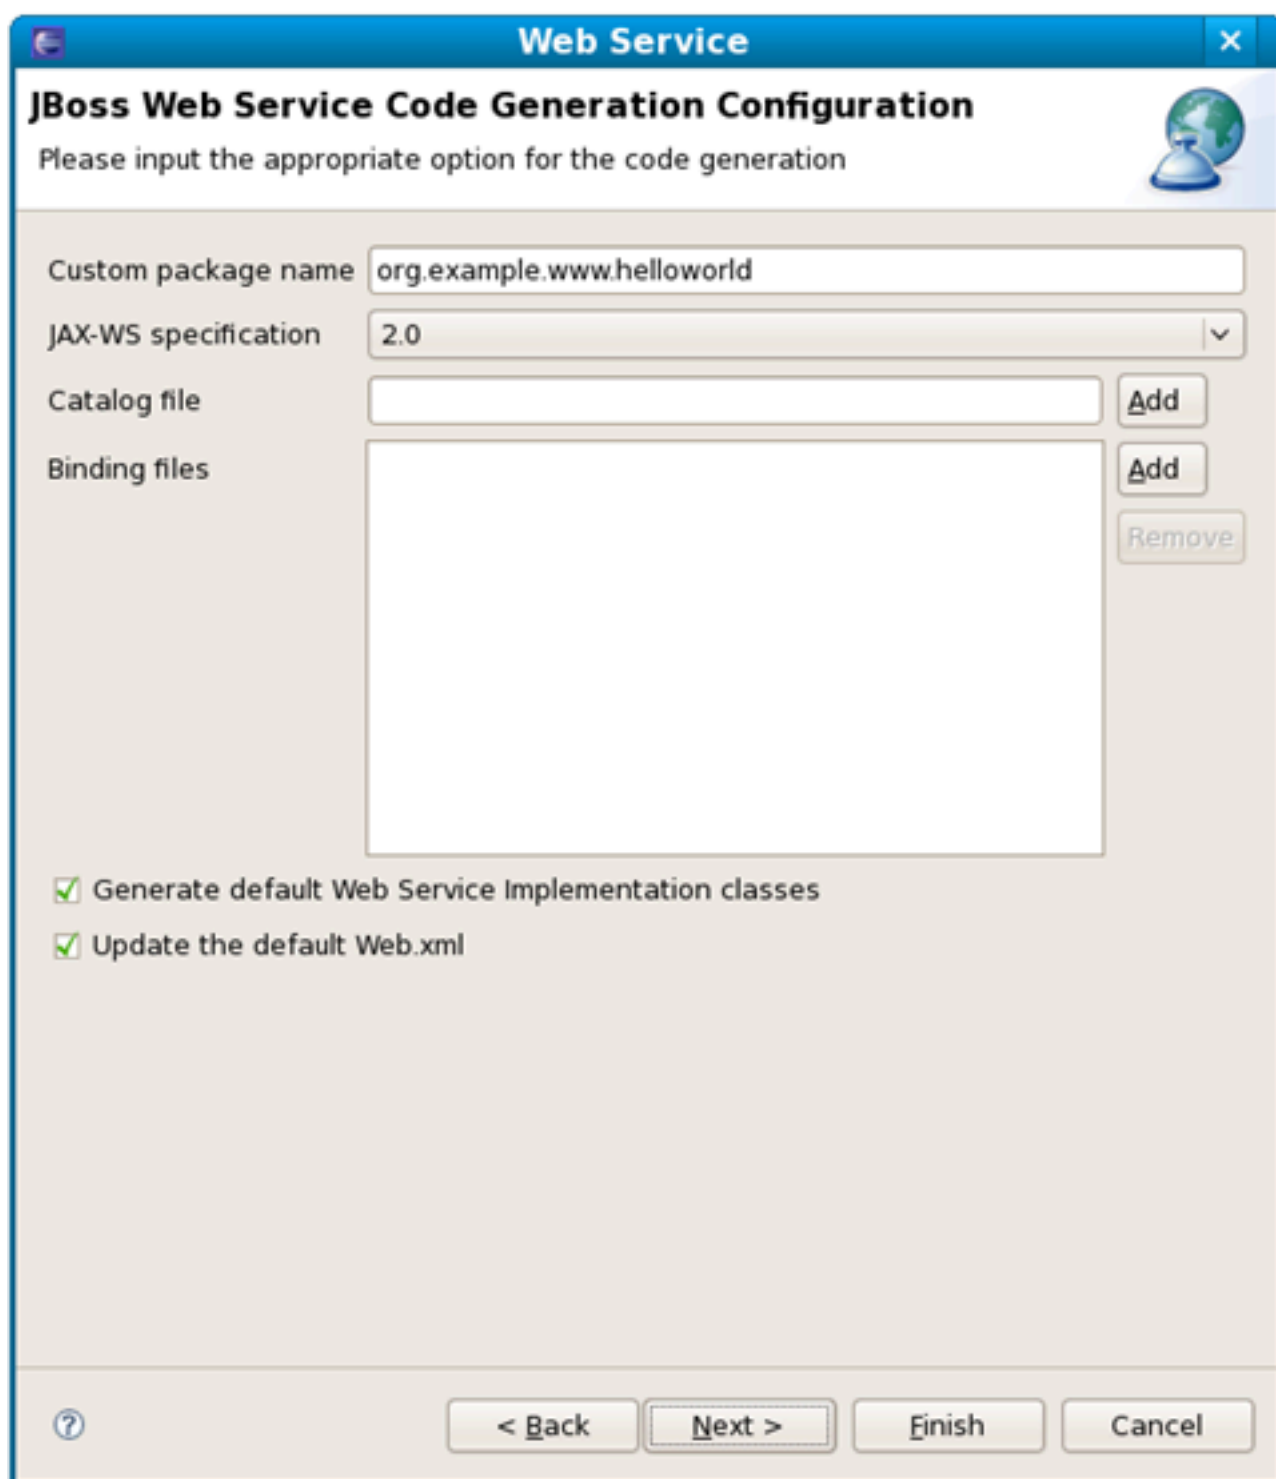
Web Service

JBoss Web Service Code Generation Configuration

Please input the appropriate option for the code generation

Custom package name org.example.www.helloworld

JAX-WS specification 2.0

Catalog file Add

Binding files Add

Remove

Generate default Web Service Implementation classes

Update the default Web.xml

< Back Next > Finish Cancel